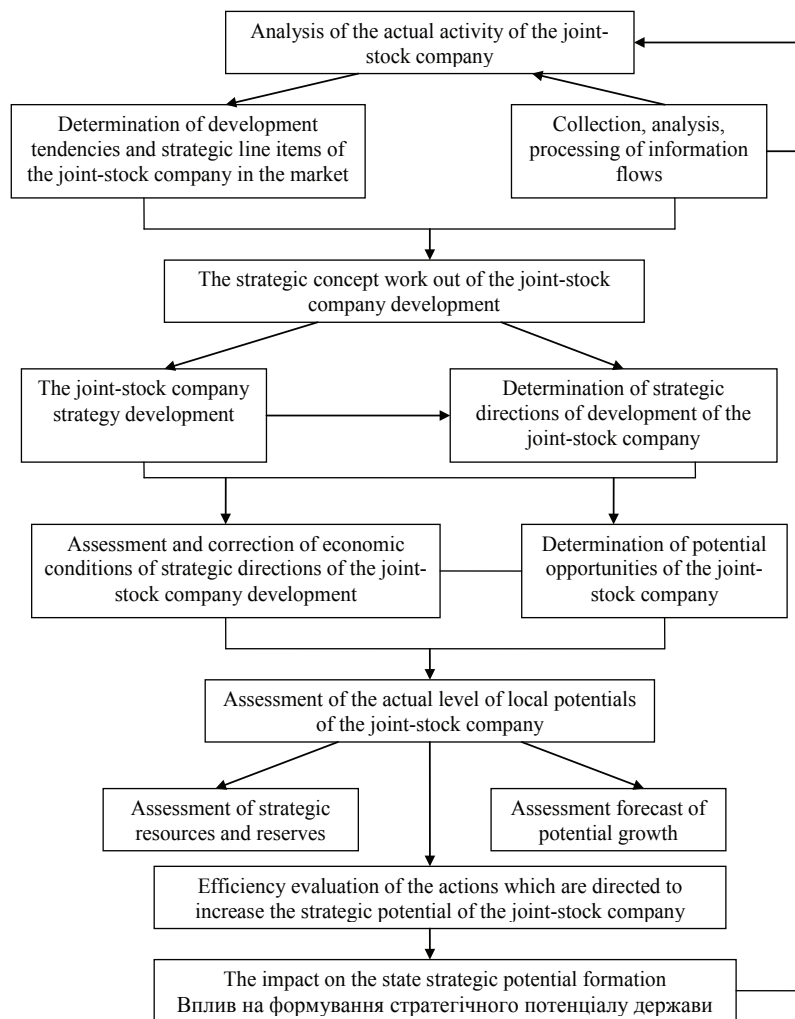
Analysis of the actual activity of the joint-stock company

Determination of development tendencies and strategic line items of the joint-stock company in the market

Collection, analysis, processing of information flows

The strategic concept work out of the joint-stock company development

The joint-stock company strategy development

Determination of strategic directions of development of the joint-stock company

Assessment and correction of economic conditions of strategic directions of the joint-stock company development

Determination of potential opportunities of the joint-stock company

Assessment of the actual level of local potentials of the joint-stock company

Assessment of strategic resources and reserves

Assessment forecast of potential growth

Efficiency evaluation of the actions which are directed to increase the strategic potential of the joint-stock company

The impact on the state strategic potential formation
Вплив на формування стратегічного потенціалу держави